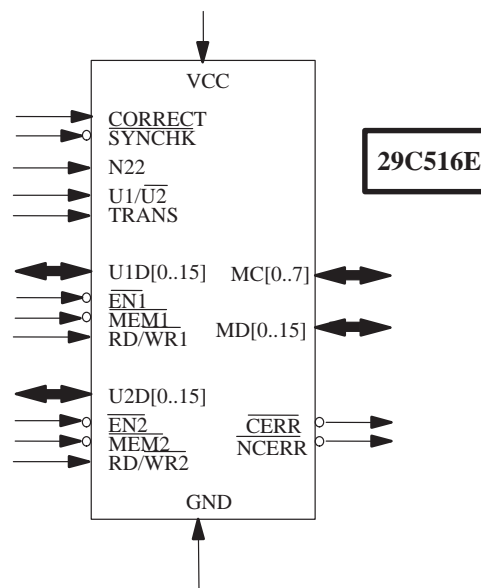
VCC

CORRECT
$\overline{\text{SYNCHK}}$
N22
U1/$\overline{\text{U2}}$
TRANS

U1D[0..15]
$\overline{\text{EN1}}$
$\overline{\text{MEM1}}$
RD/$\overline{\text{WR1}}$

U2D[0..15]
$\overline{\text{EN2}}$
$\overline{\text{MEM2}}$
RD/$\overline{\text{WR2}}$

GND

29C516E

MC[0..7]
MD[0..15]
$\overline{\text{CERR}}$
$\overline{\text{NCERR}}$